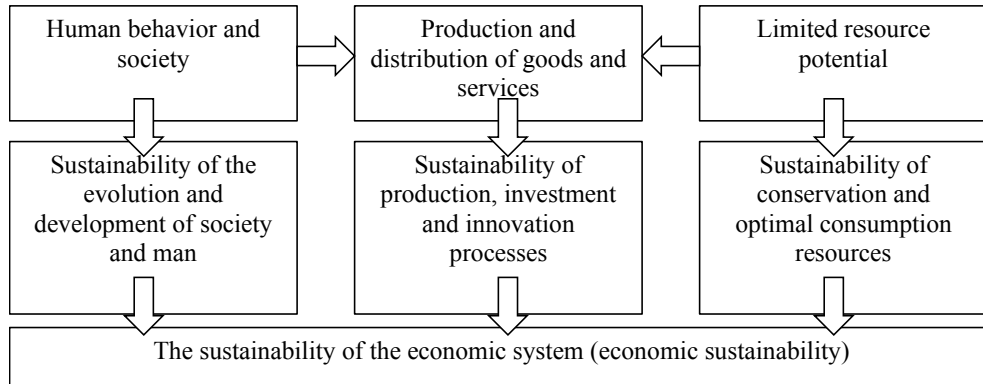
Human behavior and society

Production and distribution of goods and services

Limited resource potential

Sustainability of the evolution and development of society and man

Sustainability of production, investment and innovation processes

Sustainability of conservation and optimal consumption resources

The sustainability of the economic system (economic sustainability)